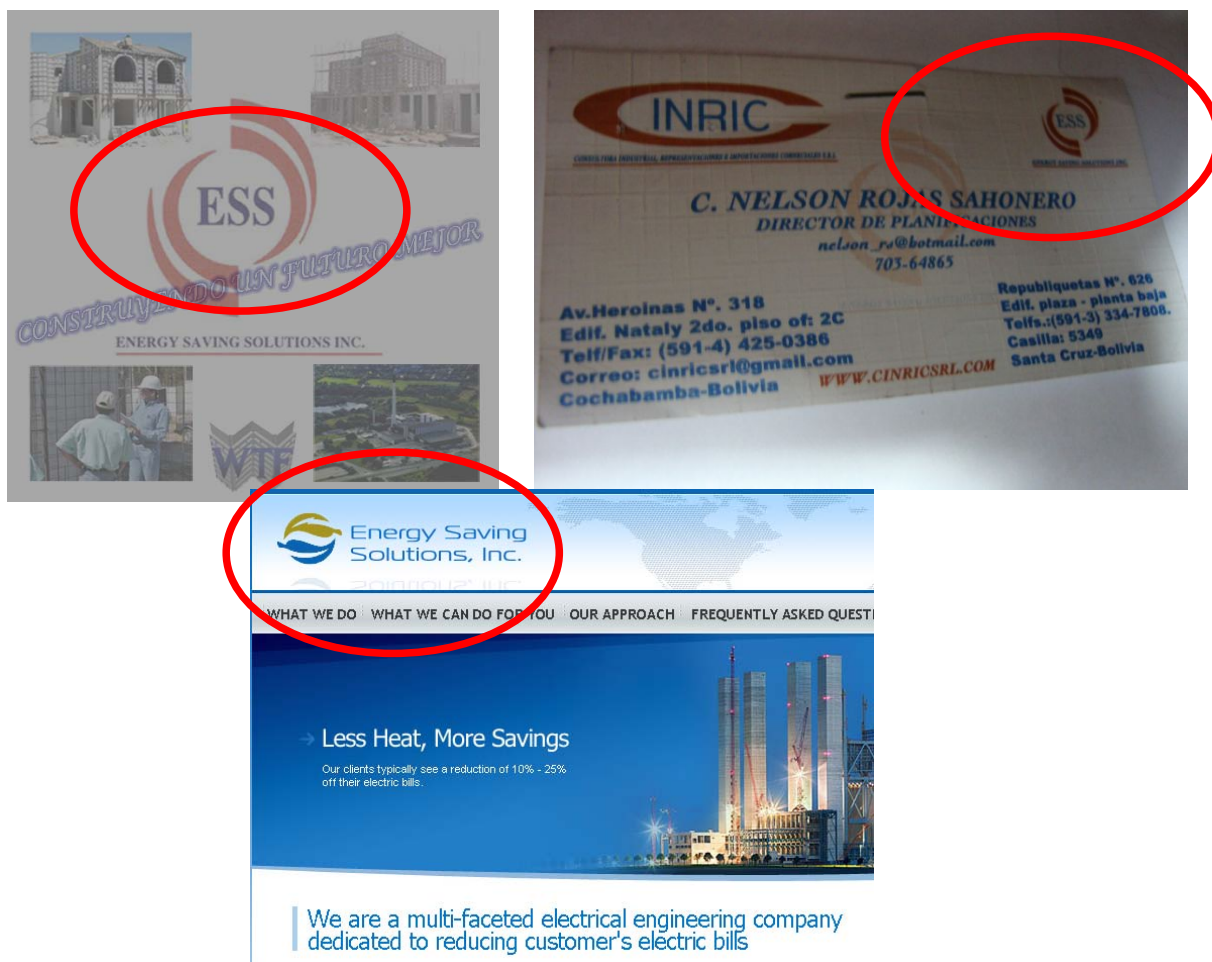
ESS

CONSTRUYENDO UN FUTURO MEJOR

ENERGY SAVING SOLUTIONS INC.

WTF

INRIC

CONSULTORA INDUSTRIAL, REPRESENTACIONES E IMPORTACIONES COMERCIALES S.R.L.

ESS

ENERGY SAVING SOLUTIONS INC.

C. NELSON ROJAS SAHONERO
DIRECTOR DE PLANIFICACIONES
nelson_rs@hotmail.com
703-64865

Av.Heroinas Nº. 318
Edif. Nataly 2do. piso of: 2C
Telf/Fax: (591-4) 425-0386
Correo: cinricsrl@gmail.com
Cochabamba-Bolivia

WWW.CINRICSRL.COM

Republiquetas Nº. 626
Edif. plaza - planta baja
Telfs.:(591-3) 334-7808.
Casilla: 5349
Santa Cruz-Bolivia

Energy Saving Solutions, Inc.

WHAT WE DO | WHAT WE CAN DO FOR YOU | OUR APPROACH | FREQUENTLY ASKED QUEST

Less Heat, More Savings

Our clients typically see a reduction of 10% - 25% off their electric bills.

We are a multi-faceted electrical engineering company dedicated to reducing customer's electric bills